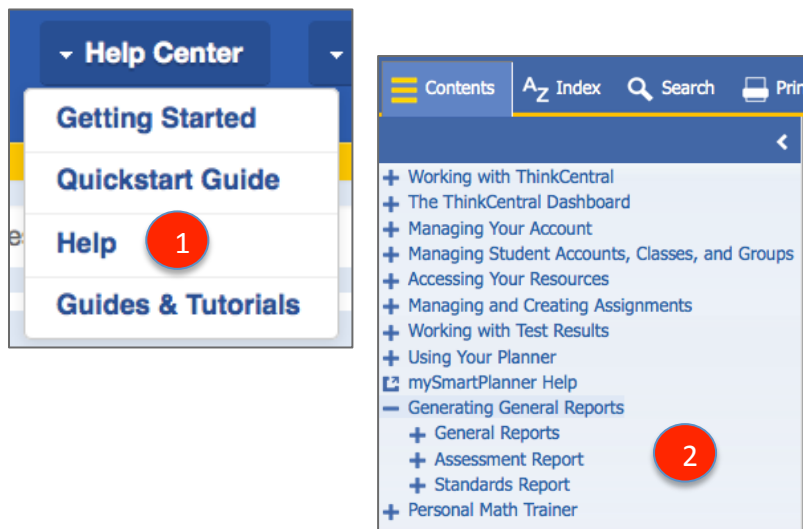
Help Center

Getting Started

Quickstart Guide

Help

1

Guides & Tutorials

Contents

Index

Search

Prin

Working with ThinkCentral

The ThinkCentral Dashboard

Managing Your Account

Managing Student Accounts, Classes, and Groups

Accessing Your Resources

Managing and Creating Assignments

Working with Test Results

Using Your Planner

mySmartPlanner Help

Generating General Reports

General Reports

Assessment Report

Standards Report

2

Personal Math Trainer